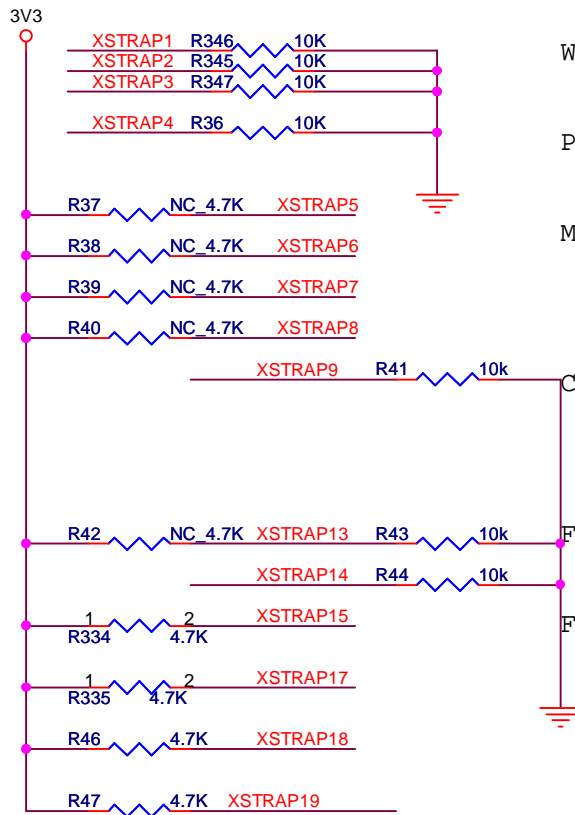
3V3

XSTRAP1 R346 10K
XSTRAP2 R345 10K
XSTRAP3 R347 10K
XSTRAP4 R36 10K

W

P

M

R37 NC_4.7K XSTRAP5
R38 NC_4.7K XSTRAP6
R39 NC_4.7K XSTRAP7
R40 NC_4.7K XSTRAP8

XSTRAP9 R41 10k

C

R42 NC_4.7K XSTRAP13 R43 10k

F

XSTRAP14 R44 10k

F

1 2 XSTRAP15
R334 4.7K

1 2 XSTRAP17
R335 4.7K

R46 4.7K XSTRAP18

R47 4.7K XSTRAP19